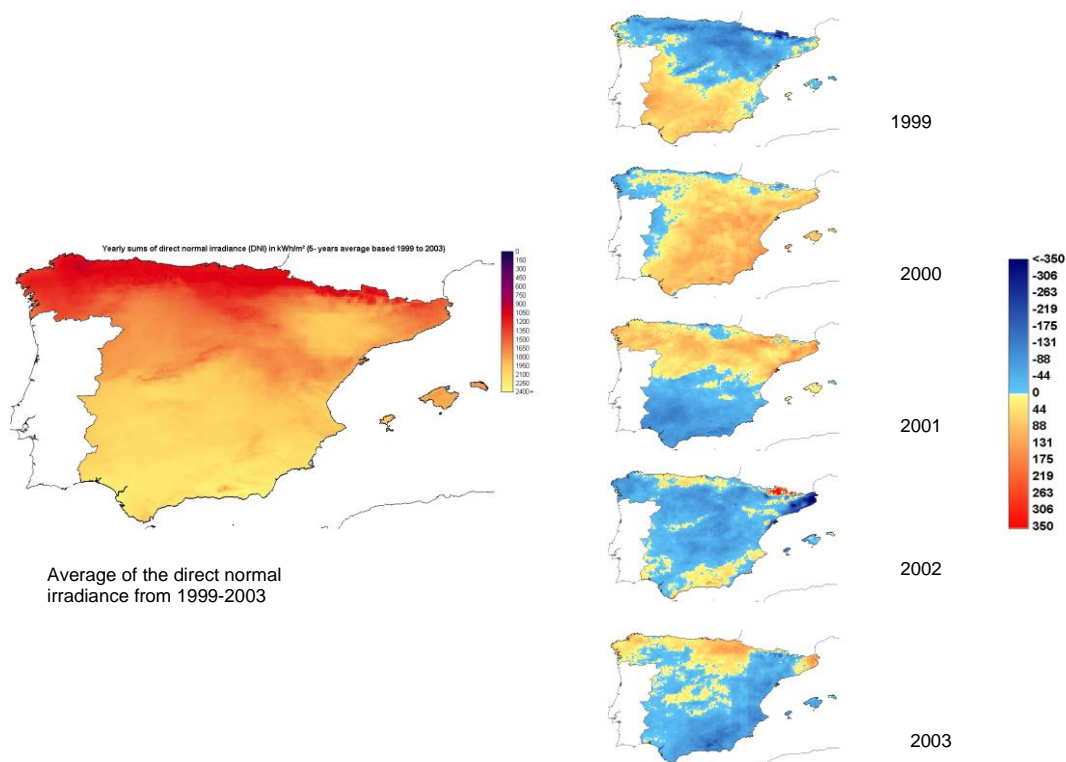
Yearly sums of direct normal irradiance (DNI) in kWh/m² (5- years average based 1999 to 2003)

0
150
300
450
600
750
900
1050
1200
1350
1500
1650
1800
1950
2100
2250
2400+

Average of the direct normal irradiance from 1999-2003

1999

2000

2001

2002

2003

<-350
-306
-263
-219
-175
-131
-88
-44
0
44
88
131
175
219
263
306
350